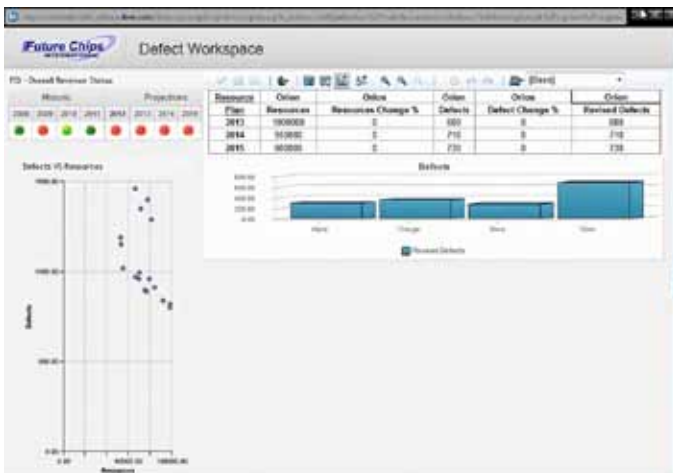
Future Chips INTERNATIONAL

Defect Workspace

FD - Overall Revenue Status

Historic

Projections

2008 2009 2010 2011 2012 2013 2014 2015

Defects VS Resources

Defects

Resources

[Client]

| Resource Plan | Orion Resources | Orion Resources Change % | Orion Defects | Orion Defect Change % | Orion Revised Defects |
|---|---|---|---|---|---|
| 2013 | 1000000 | 0 | 680 | 0 | 680 |
| 2014 | 950000 | 0 | 710 | 0 | 710 |
| 2015 | 900000 | 0 | 735 | 0 | 735 |

Defects

Revised Defects